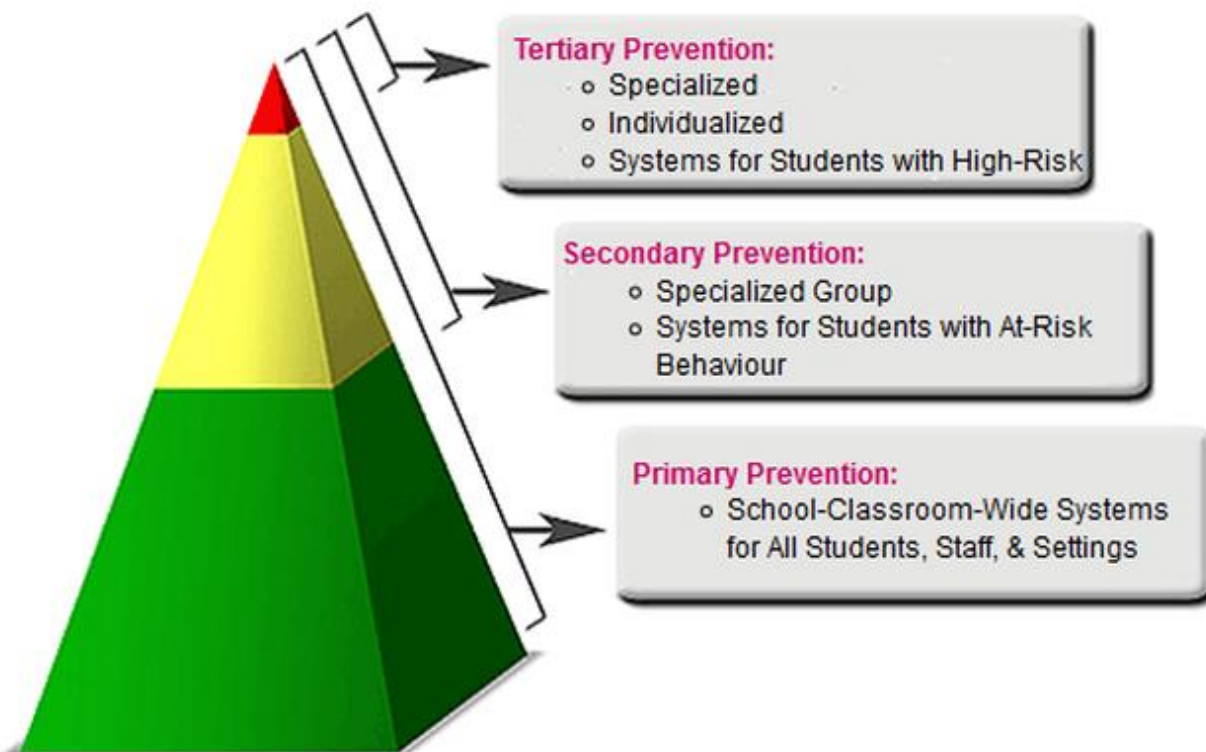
Tertiary Prevention:
- Specialized
- Individualized
- Systems for Students with High-Risk

Secondary Prevention:
- Specialized Group
- Systems for Students with At-Risk Behaviour

Primary Prevention:
- School-Classroom-Wide Systems for All Students, Staff, & Settings